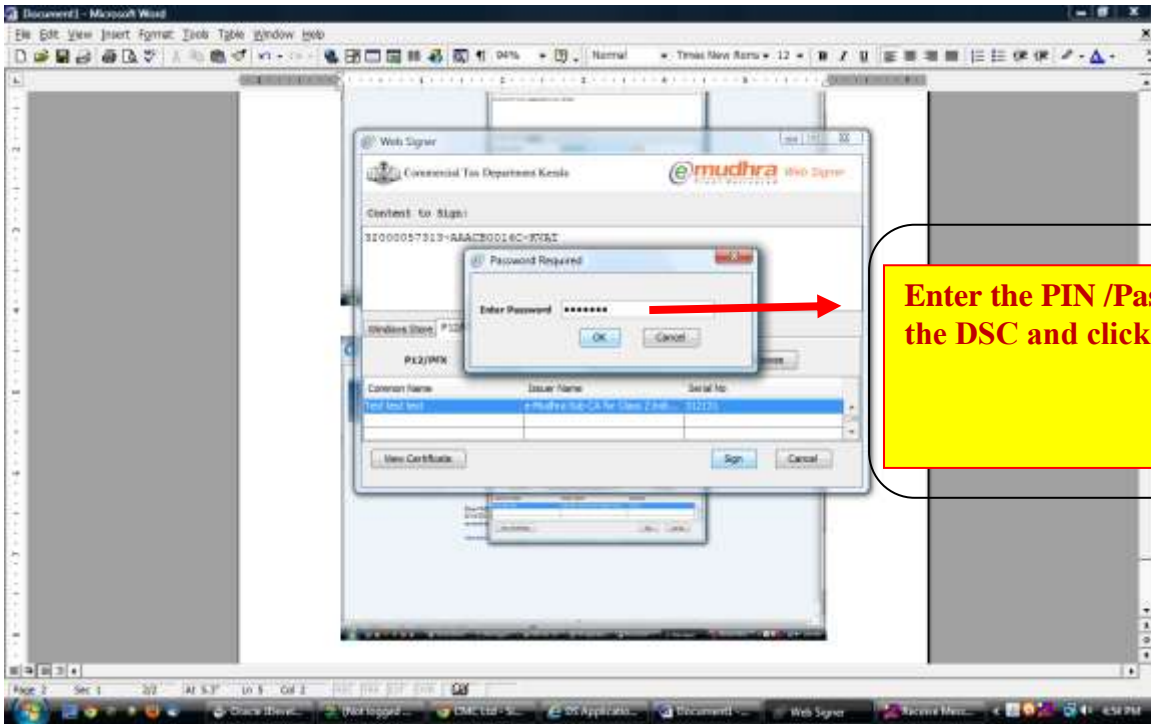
Document1 - Microsoft Word

File Edit View Insert Format Tools Table Window Help

94% Normal Times New Roman 12

Web Signer

Commercial Tax Department Kerala

emudhra Web Signer

Content to Sign:

32000057313~AAACB0016C~KVAT

Password Required

Enter Password ••••••••

OK Cancel

Windows Store P12

P12/PFX

Common Name | Issuer Name | Serial No

Test test test | e-Mudhra Sub CA for Class 2 Indi... | 312131

View Certificate Sign Cancel

Enter the PIN /Pas
the DSC and click

Page 2 Sec 1 2/2 At 5.3" Ln 5 Col 2

Web Signer

4:54 PM